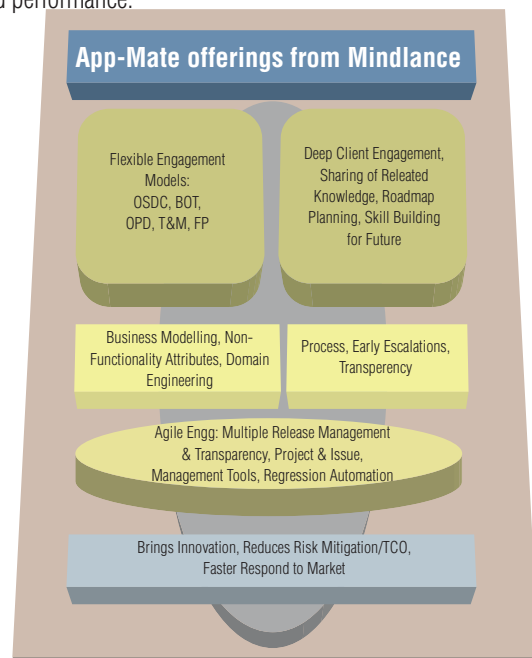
d performance.

App-Mate offerings from Mindlance

Flexible Engagement Models: OSDC, BOT, OPD, T&M, FP

Deep Client Engagement, Sharing of Releated Knowledge, Roadmap Planning, Skill Building for Future

Business Modelling, Non-Functionality Attributes, Domain Engineering

Process, Early Escalations, Transperency

Agile Engg: Multiple Release Management & Transparency, Project & Issue, Management Tools, Regression Automation

Brings Innovation, Reduces Risk Mitigation/TCO, Faster Respond to Market